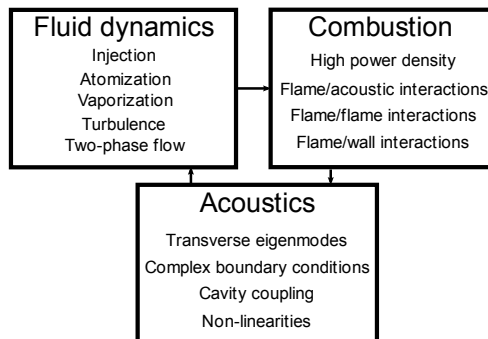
Fluid dynamics
Injection
Atomization
Vaporization
Turbulence
Two-phase flow

Combustion
High power density
Flame/acoustic interactions
Flame/flame interactions
Flame/wall interactions

Acoustics
Transverse eigenmodes
Complex boundary conditions
Cavity coupling
Non-linearities